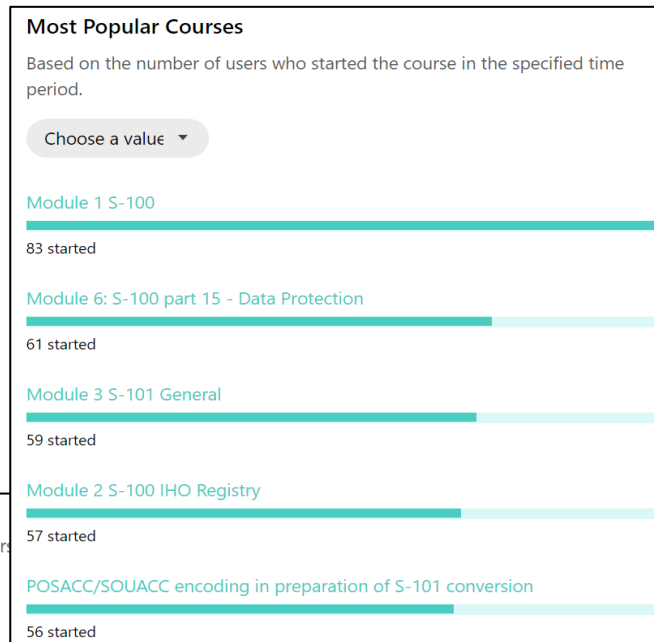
Most Popular Courses

Based on the number of users who started the course in the specified time period.

Choose a value

Module 1 S-100

83 started

Module 6: S-100 part 15 - Data Protection

61 started

Module 3 S-101 General

59 started

Module 2 S-100 IHO Registry

57 started

POSACC/SOUACC encoding in preparation of S-101 conversion

56 started